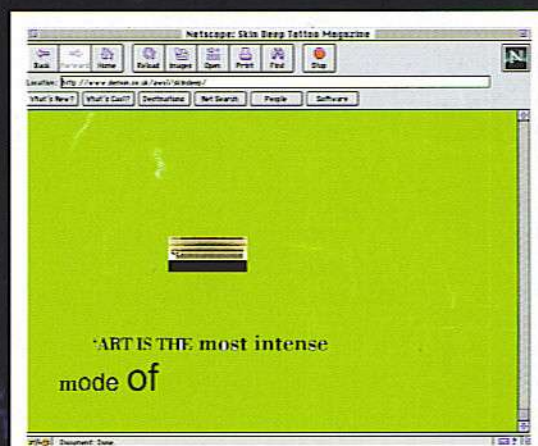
Netscape: Skin Deep Tattoo Magazine

Back Forward Home Reload Images Open Print Find Stop

Location: http://www.demon.co.uk/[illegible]/skindeep/

What's New? What's Cool? Destinations Net Search People Software

'ART IS THE most intense

mode of

Document: Done.